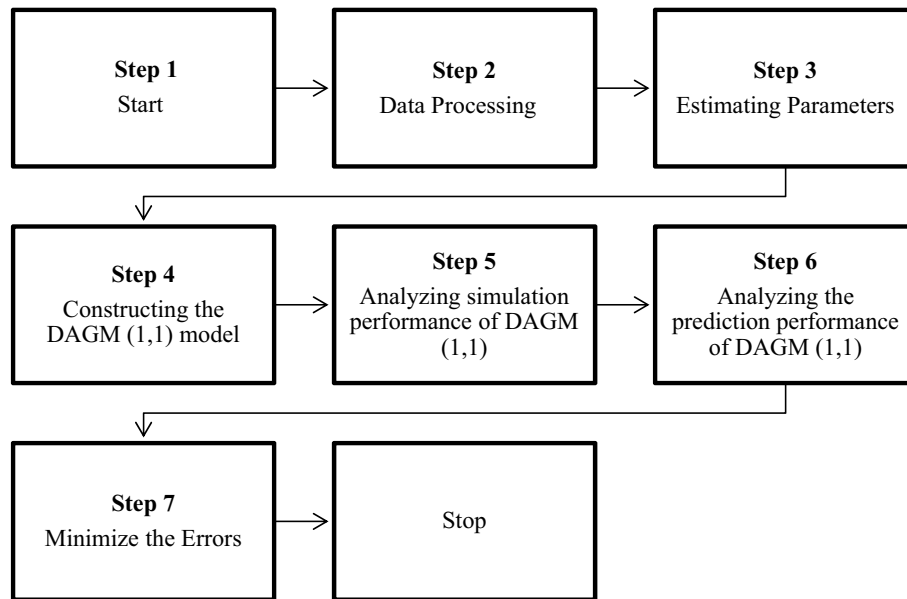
**Step 1**
Start

**Step 2**
Data Processing

**Step 3**
Estimating Parameters

**Step 4**
Constructing the DAGM (1,1) model

**Step 5**
Analyzing simulation performance of DAGM (1,1)

**Step 6**
Analyzing the prediction performance of DAGM (1,1)

**Step 7**
Minimize the Errors

Stop